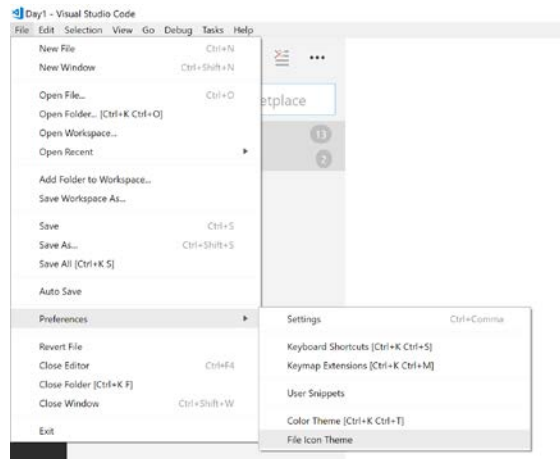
Day1 - Visual Studio Code
File Edit Selection View Go Debug Tasks Help

New File Ctrl+N
New Window Ctrl+Shift+N

Open File... Ctrl+O
Open Folder... [Ctrl+K Ctrl+O]
Open Workspace...
Open Recent

Add Folder to Workspace...
Save Workspace As...

Save Ctrl+S
Save As... Ctrl+Shift+S
Save All [Ctrl+K S]

Auto Save

Preferences

Revert File
Close Editor Ctrl+F4
Close Folder [Ctrl+K F]
Close Window Ctrl+Shift+W

Exit

...
etplace
13
2

Settings Ctrl+Comma

Keyboard Shortcuts [Ctrl+K Ctrl+S]
Keymap Extensions [Ctrl+K Ctrl+M]

User Snippets

Color Theme [Ctrl+K Ctrl+T]
File Icon Theme